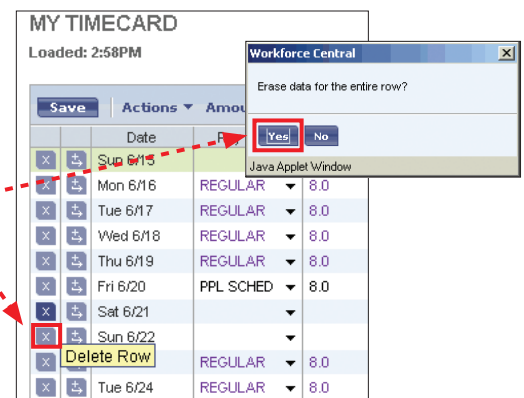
MY TIMECARD

Loaded: 2:58PM

Save Actions ▼ Amou

Workforce Central

Erase data for the entire row?

Yes No

Java Applet Window

| | | Date | | |
|---|---|---|---|---|
| X | | Sun 6/15 | | |
| X | | Mon 6/16 | REGULAR ▼ | 8.0 |
| X | | Tue 6/17 | REGULAR ▼ | 8.0 |
| X | | Wed 6/18 | REGULAR ▼ | 8.0 |
| X | | Thu 6/19 | REGULAR ▼ | 8.0 |
| X | | Fri 6/20 | PPL SCHED ▼ | 8.0 |
| X | | Sat 6/21 | ▼ | |
| X | | Sun 6/22 | ▼ | |
| X | | | REGULAR ▼ | 8.0 |
| X | | Tue 6/24 | REGULAR ▼ | 8.0 |

Delete Row